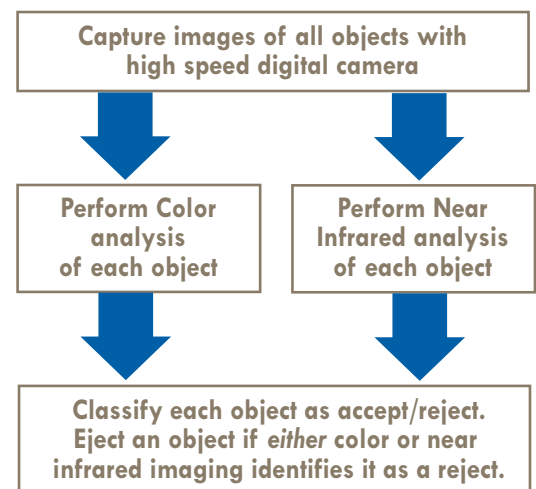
Capture images of all objects with high speed digital camera

Perform Color analysis of each object

Perform Near Infrared analysis of each object

Classify each object as accept/reject. Eject an object if either color or near infrared imaging identifies it as a reject.